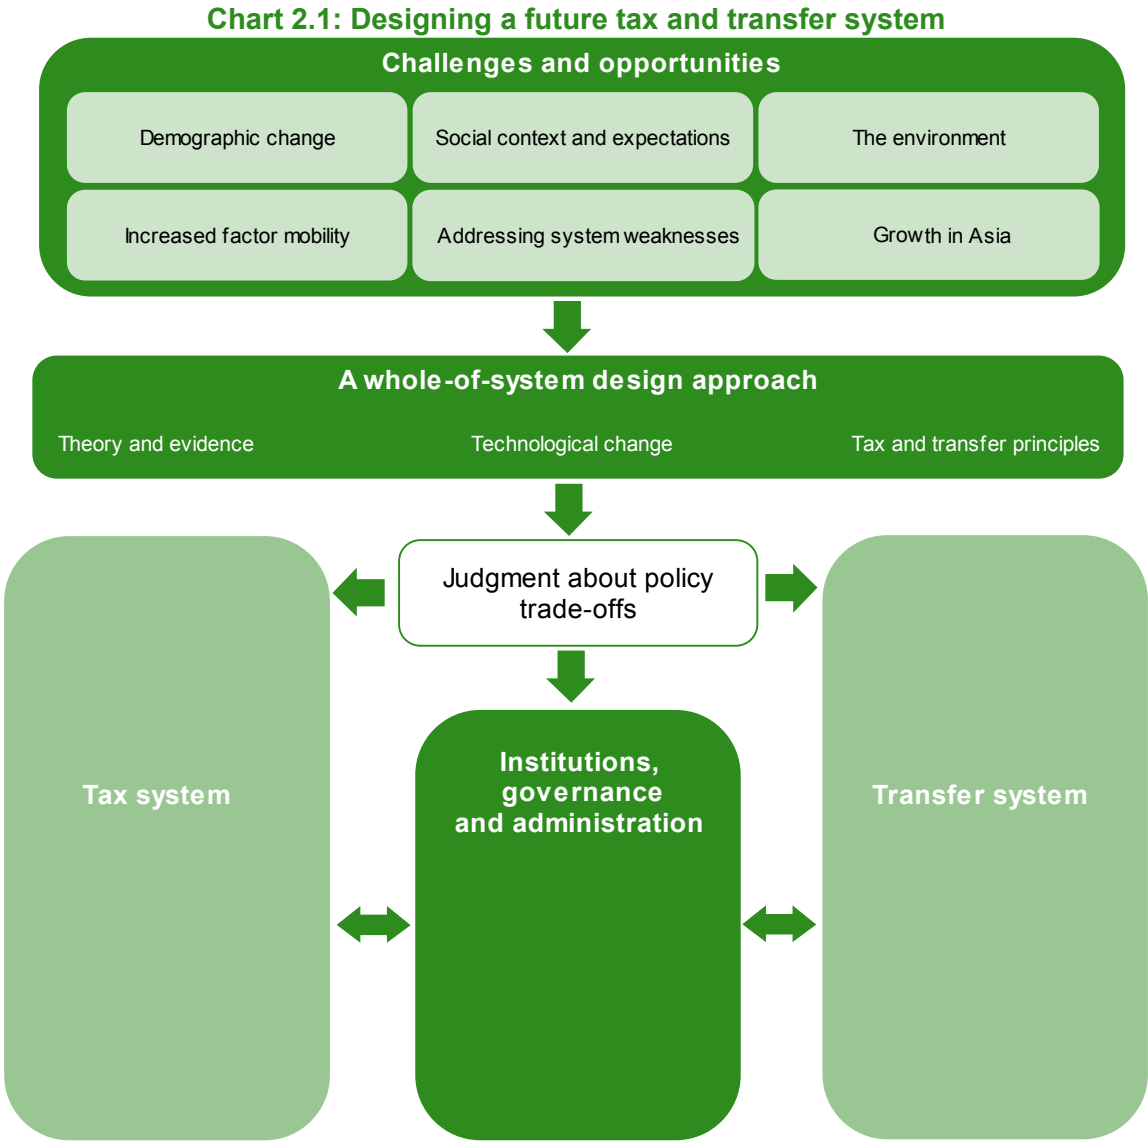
Chart 2.1: Designing a future tax and transfer system

Challenges and opportunities

Demographic change

Social context and expectations

The environment

Increased factor mobility

Addressing system weaknesses

Growth in Asia

A whole-of-system design approach

Theory and evidence

Technological change

Tax and transfer principles

Judgment about policy trade-offs

Tax system

Institutions, governance and administration

Transfer system